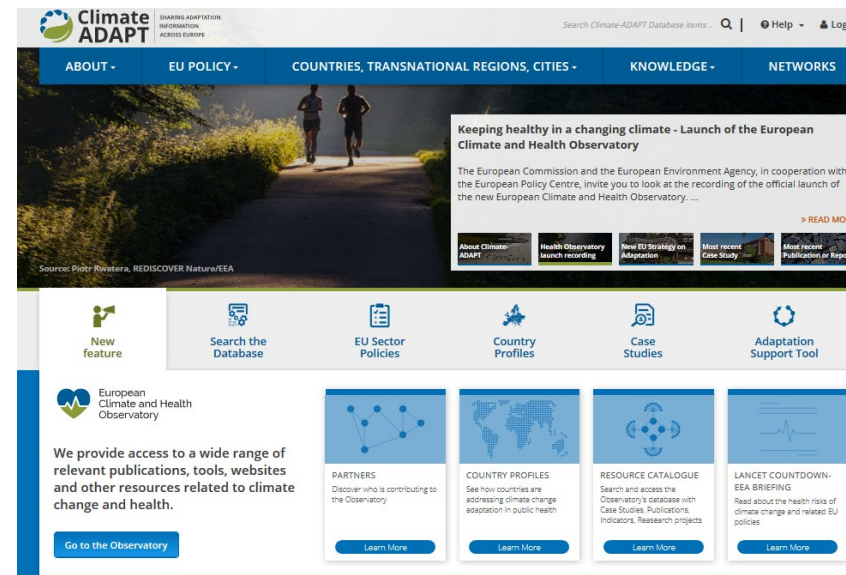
Climate ADAPT SHARING ADAPTATION INFORMATION ACROSS EUROPE

Search Climate-ADAPT Database items ... Help Log

ABOUT EU POLICY COUNTRIES, TRANSNATIONAL REGIONS, CITIES KNOWLEDGE NETWORKS

Keeping healthy in a changing climate - Launch of the European Climate and Health Observatory

The European Commission and the European Environment Agency, in cooperation with the European Policy Centre, invite you to look at the recording of the official launch of the new European Climate and Health Observatory. ...

» READ MO

About Climate-ADAPT
Health Observatory launch recording
New EU Strategy on Adaptation
Most recent Case Study
Most recent Publication or Repo

Source: Piotr Rwatera, REDISCOVER Nature/EEA

New feature
Search the Database
EU Sector Policies
Country Profiles
Case Studies
Adaptation Support Tool

European Climate and Health Observatory

We provide access to a wide range of relevant publications, tools, websites and other resources related to climate change and health.

Go to the Observatory

PARTNERS
Discover who is contributing to the Observatory
Learn More

COUNTRY PROFILES
See how countries are addressing climate change adaptation in public health
Learn More

RESOURCE CATALOGUE
Search and access the Observatory's database with Case Studies, Publications, Indicators, Reasearch projects
Learn More

LANCET COUNTDOWN-EEA BRIEFING
Read about the health risks of climate change and related EU policies
Learn More